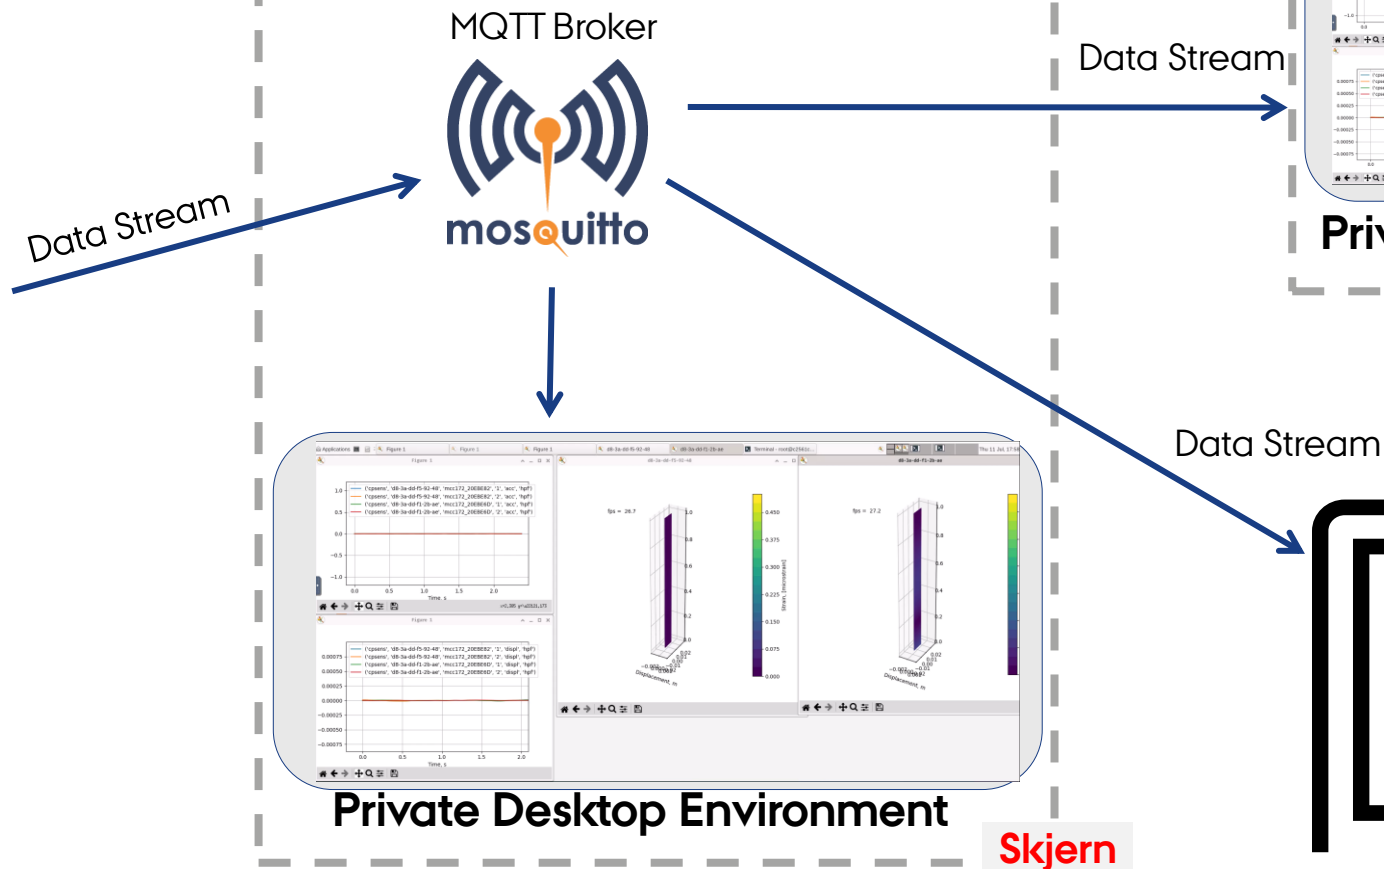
MQTT Broker

mosquitto

Data Stream

Data Stream

Data Stream

Priv

Applications Figure 1 Figure 1 Figure 1 d8-3a-dd-f5-92-48 d8-3a-dd-f1-2b-ae Terminal

Figure 1

('cpsens', 'd8-3a-dd-f5-92-48', 'mcc172_20E8E82', '1', 'acc', 'hpf')
('cpsens', 'd8-3a-dd-f5-92-48', 'mcc172_20E8E82', '2', 'acc', 'hpf')
('cpsens', 'd8-3a-dd-f1-2b-ae', 'mcc172_20E8E6D', '1', 'acc', 'hpf')
('cpsens', 'd8-3a-dd-f1-2b-ae', 'mcc172_20E8E6D', '2', 'acc', 'hpf')

1.0
0.5
0.0
−0.5
−1.0
0.0 0.5 1.0 1.5 2.0
Time, s

Figure 1

('cpsens', 'd8-3a-dd-f5-92-48', 'mcc172_20E8E82', '1', 'displ', 'hpf')
('cpsens', 'd8-3a-dd-f5-92-48', 'mcc172_20E8E82', '2', 'displ', 'hpf')
('cpsens', 'd8-3a-dd-f1-2b-ae', 'mcc172_20E8E6D', '1', 'displ', 'hpf')
('cpsens', 'd8-3a-dd-f1-2b-ae', 'mcc172_20E8E6D', '2', 'displ', 'hpf')

0.00075
0.00050
0.00025
0.00000
−0.00025
−0.00050
−0.00075
0.0 0.5 1.0 1.5 2.0
Time, s

d8-3a-dd-f5-92-48
fps = 26.7
Displacement, m
0.450
0.375
0.300
0.225
0.150
0.075
0.000
Strain, [microstrain]

d8-3a-dd-f1-2b-ae
fps = 27.2
Displacement, m

Private Desktop Environment

Skjern